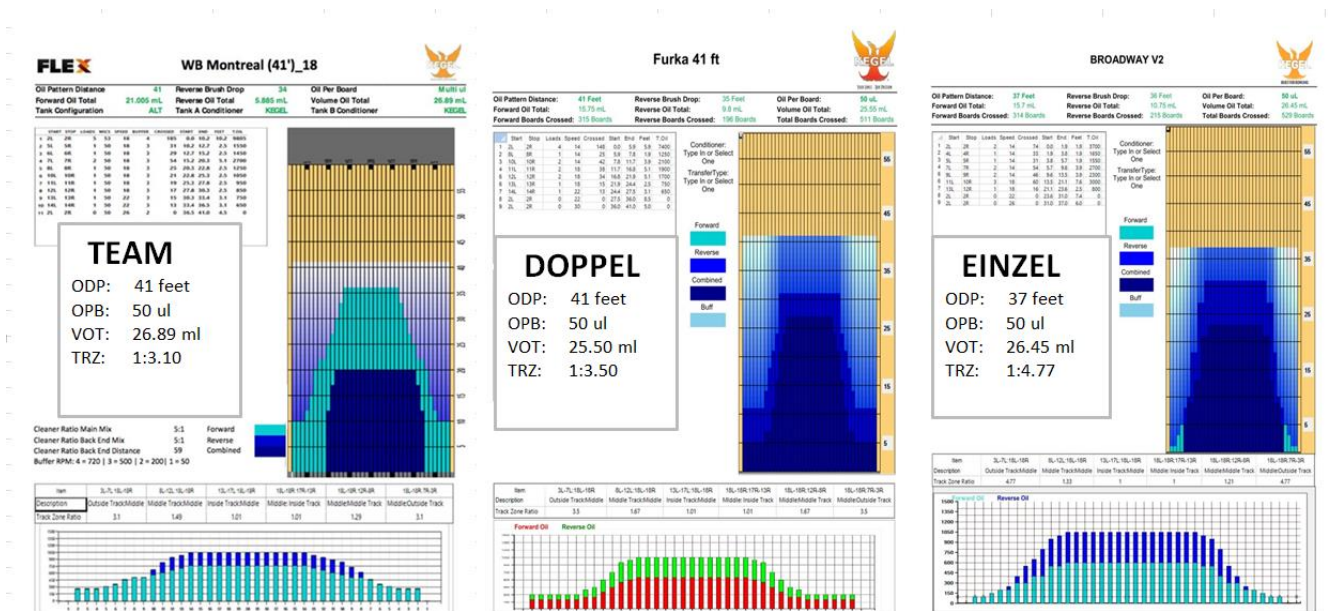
FLEX

WB Montreal (41')_18

KEGEL

Oil Pattern Distance 41
Forward Oil Total 21.005 mL
Tank Configuration ALT
Reverse Brush Drop 34
Reverse Oil Total 5.885 mL
Tank A Conditioner KEGEL
Oil Per Board Multi ul
Volume Oil Total 26.89 mL
Tank B Conditioner KEGEL

TEAM
ODP: 41 feet
OPB: 50 ul
VOT: 26.89 ml
TRZ: 1:3.10

Cleaner Ratio Main Mix 5:1
Cleaner Ratio Back End Mix 5:1
Cleaner Ratio Back End Distance 59
Buffer RPM: 4 = 720 | 3 = 500 | 2 = 200 | 1 = 50

Forward
Reverse
Combined

| Item | 3L-7L 15L-19R | 6L-12L 15L-19R | 13L-17L 15L-19R | 18L-19R 17R-13R | 15L-19R 12R-8R | 15L-19R 7R-3R |
|---|---|---|---|---|---|---|
| Description | Outside TrackMiddle | Middle TrackMiddle | Inside TrackMiddle | Middle Inside Track | Middle Middle Track | Middle Outside Track |
| Track Zone Ratio | 3.1 | 1.49 | 1.01 | 1.01 | 1.29 | 3.1 |

Furka 41 ft

KEGEL

Oil Pattern Distance: 41 Feet
Forward Oil Total: 15.75 mL
Forward Boards Crossed: 315 Boards
Reverse Brush Drop: 35 Feet
Reverse Oil Total: 9.8 mL
Reverse Boards Crossed: 196 Boards
Oil Per Board: 50 uL
Volume Oil Total: 25.55 mL
Total Boards Crossed: 511 Boards

Conditioner: Type In or Select One
TransferType: Type In or Select One

Forward
Reverse
Combined
Buff

DOPPEL
ODP: 41 feet
OPB: 50 ul
VOT: 25.50 ml
TRZ: 1:3.50

| Item | 3L-7L 15L-19R | 8L-12L 15L-19R | 13L-17L 15L-19R | 15L-19R 17R-13R | 15L-19R 12R-8R | 15L-19R 7R-3R |
|---|---|---|---|---|---|---|
| Description | Outside TrackMiddle | Middle TrackMiddle | Inside TrackMiddle | Middle Inside Track | MiddleMiddle Track | MiddleOutside Track |
| Track Zone Ratio | 3.5 | 1.67 | 1.01 | 1.01 | 1.67 | 3.5 |

Forward Oil Reverse Oil

BROADWAY V2

Oil Pattern Distance: 37 Feet
Forward Oil Total: 15.7 mL
Forward Boards Crossed: 314 Boards
Reverse Brush Drop: 36 Feet
Reverse Oil Total: 10.75 mL
Reverse Boards Crossed: 215 Boards
Oil Per Board: 50 uL
Volume Oil Total: 26.45 mL
Total Boards Crossed: 529 Boards

Conditioner: Type In or Select One
TransferType: Type In or Select One

Forward
Reverse
Combined
Buff

EINZEL
ODP: 37 feet
OPB: 50 ul
VOT: 26.45 ml
TRZ: 1:4.77

| Item | 3L-7L 15L-19R | 8L-12L 15L-19R | 13L-17L 15L-19R | 15L-19R 17R-13R | 15L-19R 12R-8R | 15L-19R 7R-3R |
|---|---|---|---|---|---|---|
| Description | Outside TrackMiddle | Middle TrackMiddle | Inside TrackMiddle | Middle Inside Track | MiddleMiddle Track | MiddleOutside Track |
| Track Zone Ratio | 4.77 | 1.23 | 1 | 1 | 1.21 | 4.77 |

Forward Oil Reverse Oil